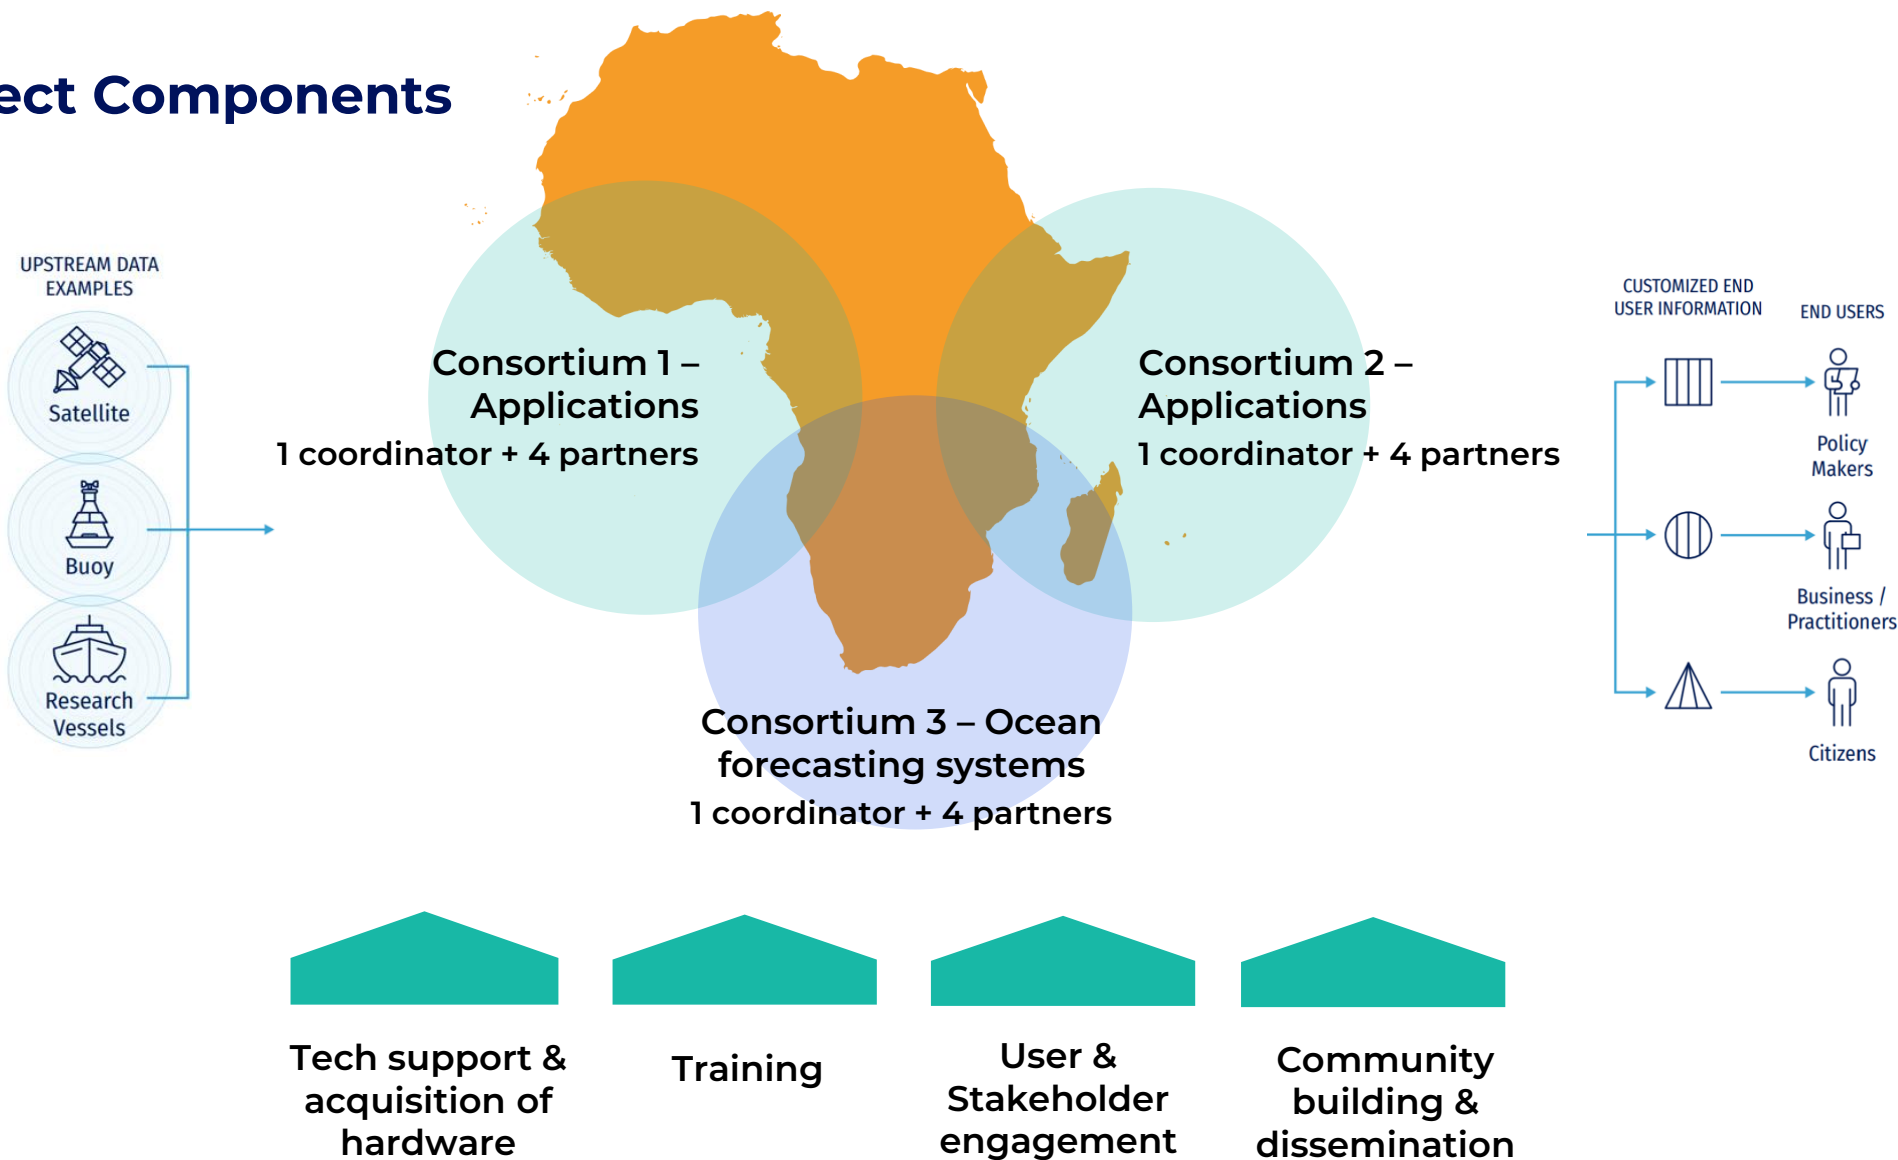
ect Components

UPSTREAM DATA EXAMPLES

Satellite

Buoy

Research Vessels

Consortium 1 – Applications
1 coordinator + 4 partners

Consortium 2 – Applications
1 coordinator + 4 partners

Consortium 3 – Ocean forecasting systems
1 coordinator + 4 partners

CUSTOMIZED END USER INFORMATION

END USERS

Policy Makers

Business / Practitioners

Citizens

Tech support & acquisition of hardware

Training

User & Stakeholder engagement

Community building & dissemination